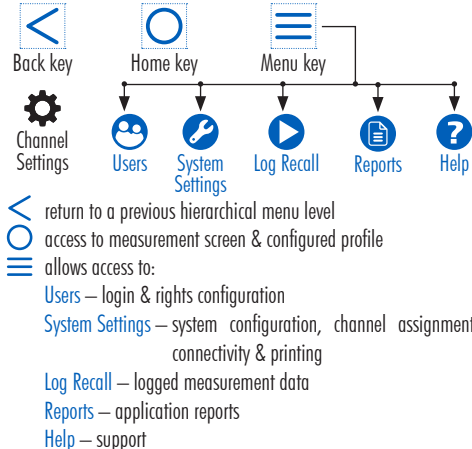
Back key

Home key

Menu key

Channel Settings

Users

System Settings

Log Recall

Reports

Help

return to a previous hierarchical menu level

access to measurement screen & configured profile

allows access to:

Users – login & rights configuration

System Settings – system configuration, channel assignment connectivity & printing

Log Recall – logged measurement data

Reports – application reports

Help – support